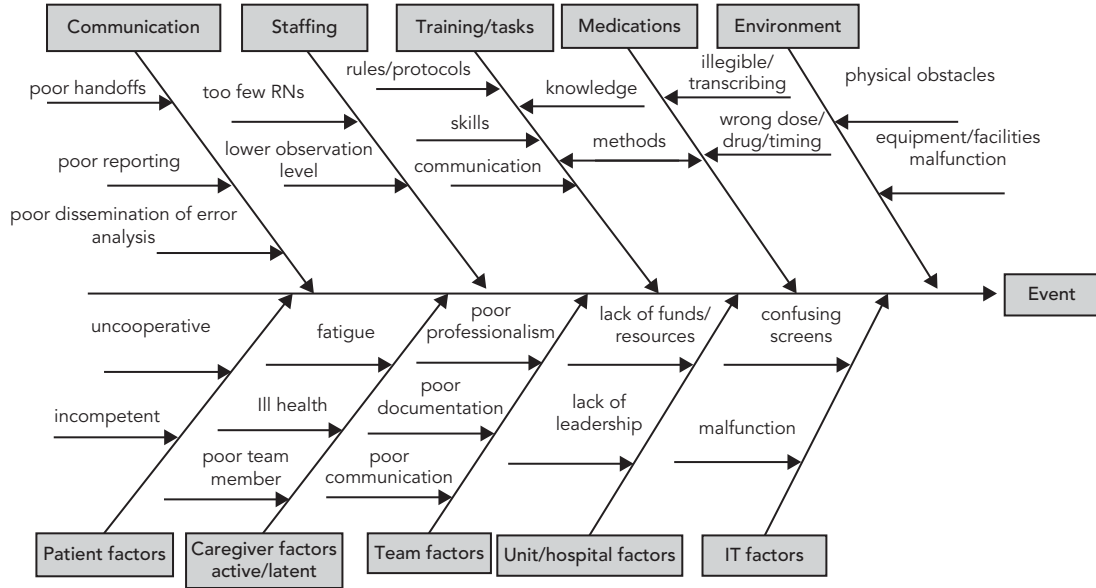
Communication

Staffing

Training/tasks

Medications

Environment

poor handoffs

poor reporting

poor dissemination of error analysis

too few RNs

lower observation level

rules/protocols

skills

communication

knowledge

methods

illegible/ transcribing

wrong dose/ drug/timing

physical obstacles

equipment/facilities malfunction

Event

uncooperative

incompetent

fatigue

Ill health

poor team member

poor professionalism

poor documentation

poor communication

lack of funds/ resources

lack of leadership

confusing screens

malfunction

Patient factors

Caregiver factors active/latent

Team factors

Unit/hospital factors

IT factors